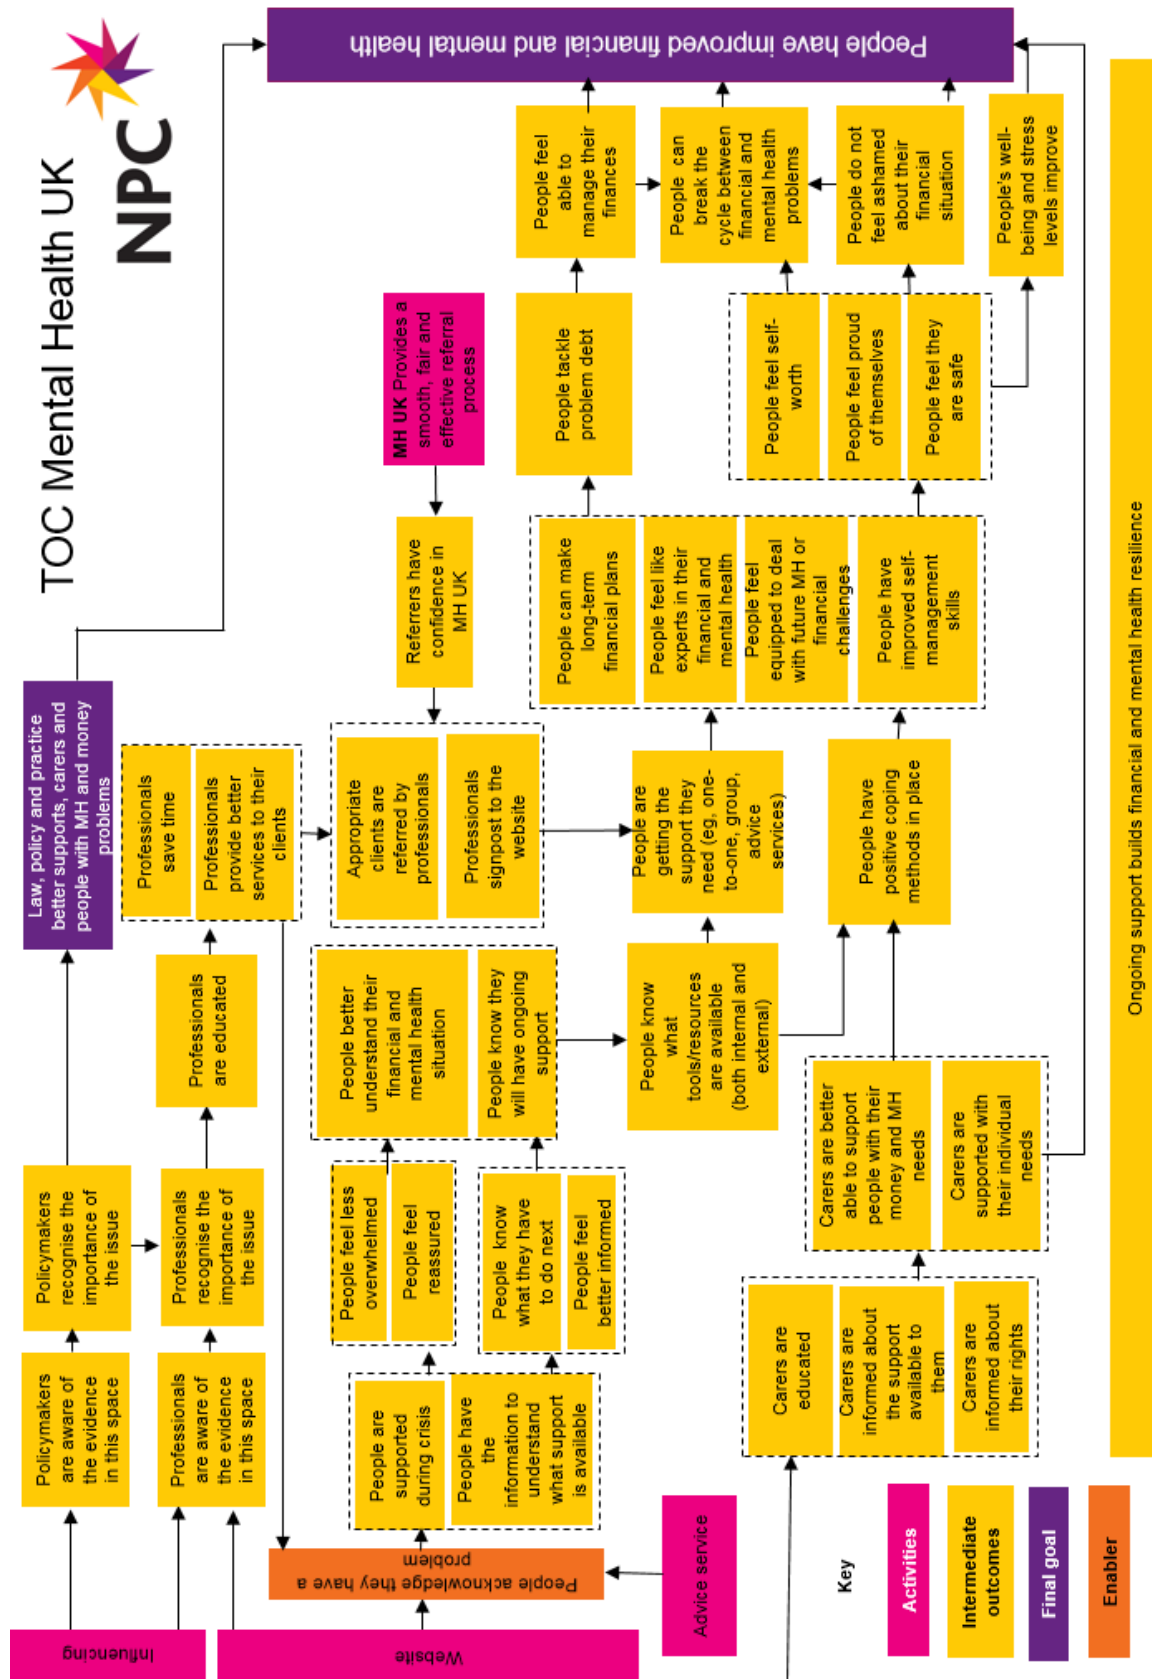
TOC Mental Health UK

NPC

People have improved financial and mental health

People feel able to manage their finances

People can break the cycle between financial and mental health problems

People do not feel ashamed about their financial situation

People's well-being and stress levels improve

Ongoing support builds financial and mental health resilience

MH UK Provides a smooth, fair and effective referral process

People tackle problem debt

People feel self-worth

People feel proud of themselves

People feel they are safe

Referrers have confidence in MH UK

People can make long-term financial plans

People feel like experts in their financial and mental health

People feel equipped to deal with future MH or financial challenges

People have improved self-management skills

Law, policy and practice better supports, carers and people with MH and money problems

Professionals save time

Professionals provide better services to their clients

Appropriate clients are referred by professionals

Professionals signpost to the website

People are getting the support they need (eg, one-to-one, group, advice services)

People have positive coping methods in place

Professionals are educated

People better understand their financial and mental health situation

People know they will have ongoing support

People know what tools/resources are available (both internal and external)

Carers are better able to support people with their money and MH needs

Carers are supported with their individual needs

Policymakers recognise the importance of the issue

Professionals recognise the importance of the issue

People feel less overwhelmed

People feel reassured

People know what they have to do next

People feel better informed

Carers are educated

Carers are informed about the support available to them

Carers are informed about their rights

Policymakers are aware of the evidence in this space

Professionals are aware of the evidence in this space

People are supported during crisis

People have the information to understand what support is available

People acknowledge they have a problem

Advice service

Influencing

Website

Key

Activities

Intermediate outcomes

Final goal

Enabler